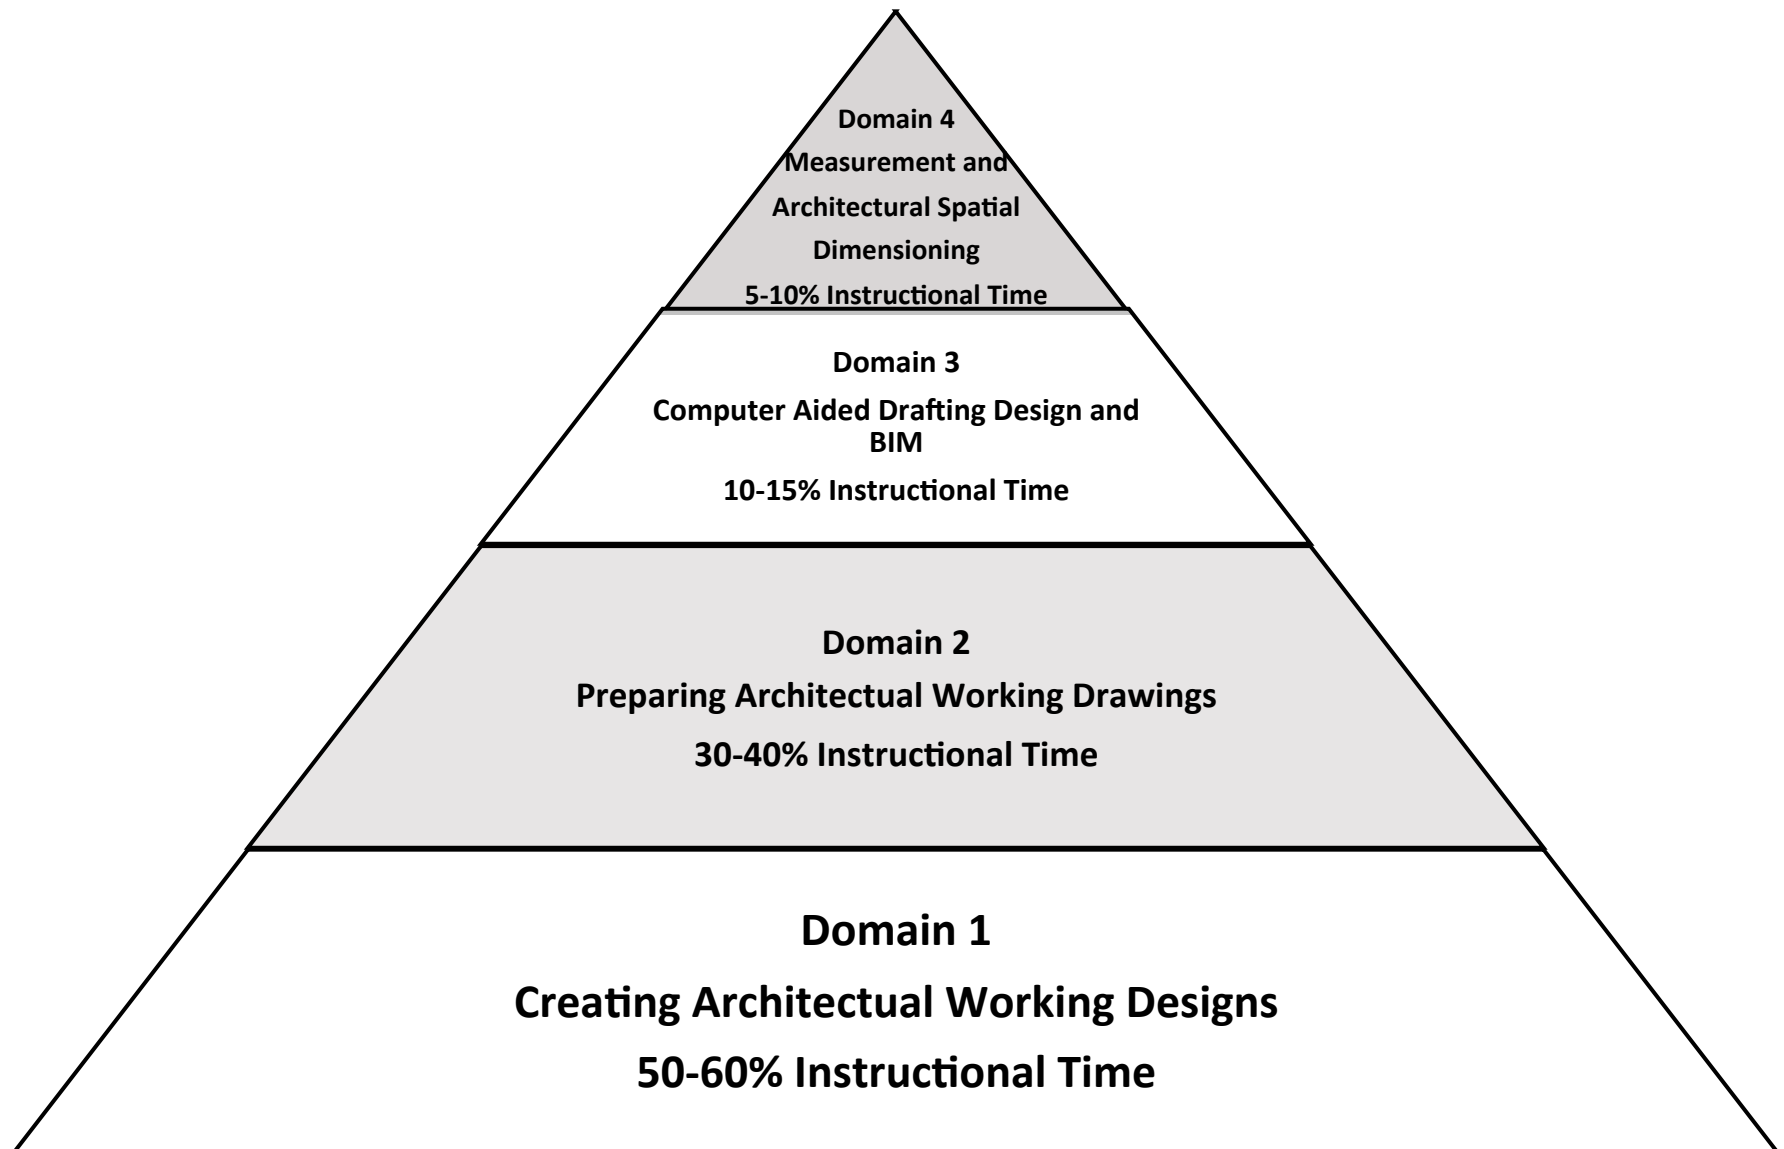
Domain 4
Measurement and Architectural Spatial Dimensioning
5-10% Instructional Time

Domain 3
Computer Aided Drafting Design and BIM
10-15% Instructional Time

Domain 2
Preparing Architectual Working Drawings
30-40% Instructional Time

Domain 1
Creating Architectual Working Designs
50-60% Instructional Time